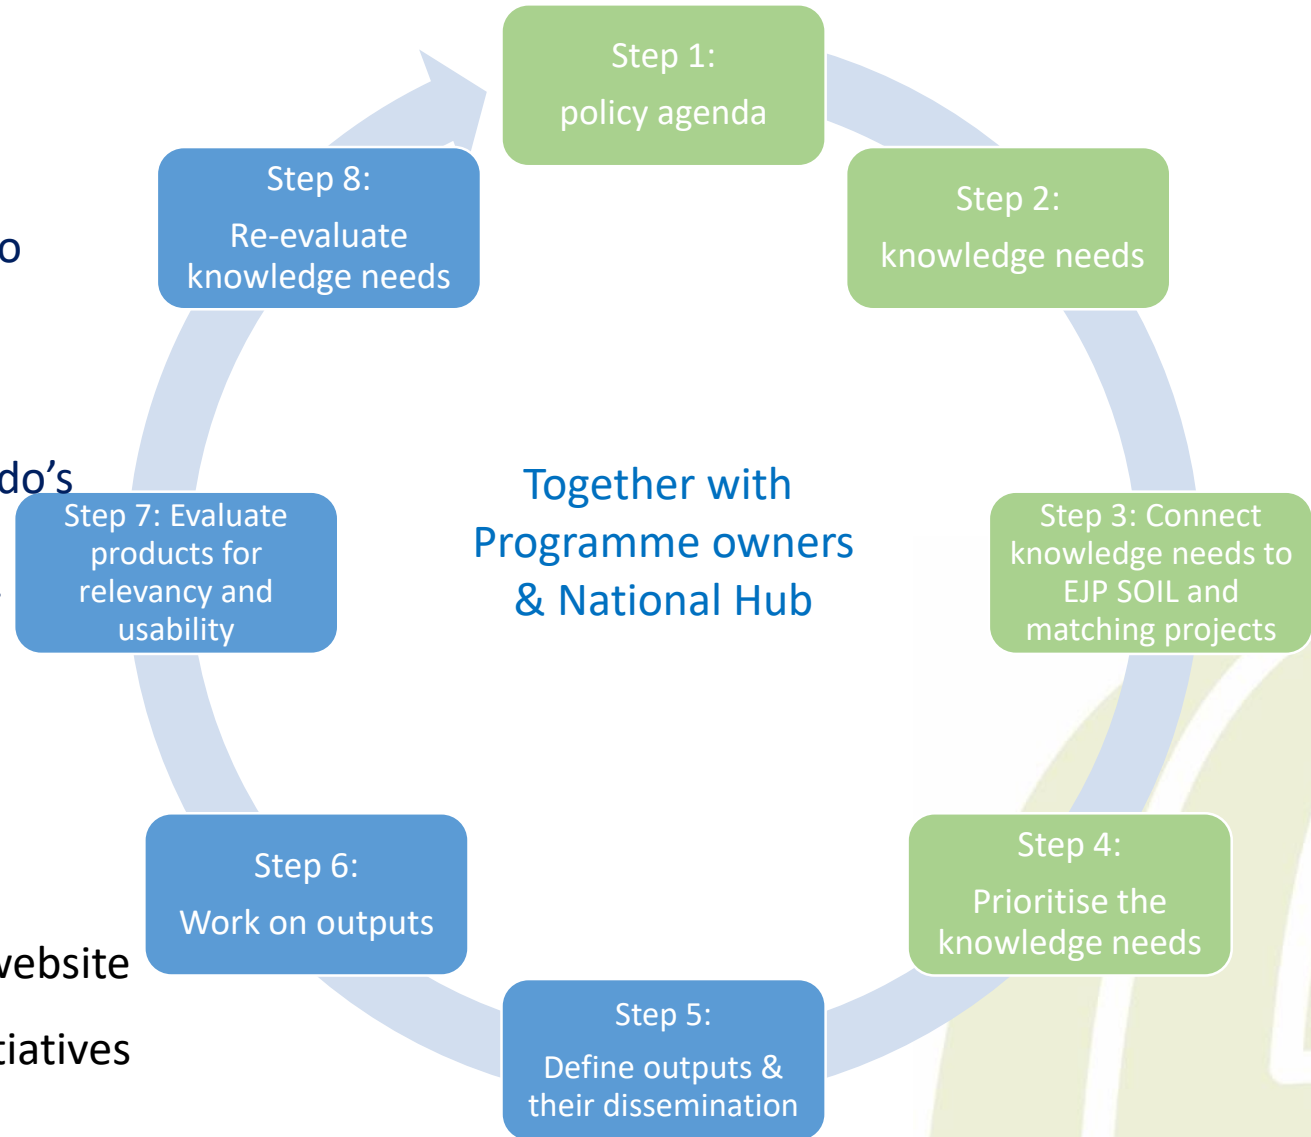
Step 1:
policy agenda

Step 2:
knowledge needs

Step 3: Connect knowledge needs to EJP SOIL and matching projects

Step 4:
Prioritise the knowledge needs

Step 5:
Define outputs & their dissemination

Step 6:
Work on outputs

Step 7: Evaluate products for relevancy and usability

Step 8:
Re-evaluate knowledge needs

Together with Programme owners & National Hub

o

do’s

vebsite

tiatives